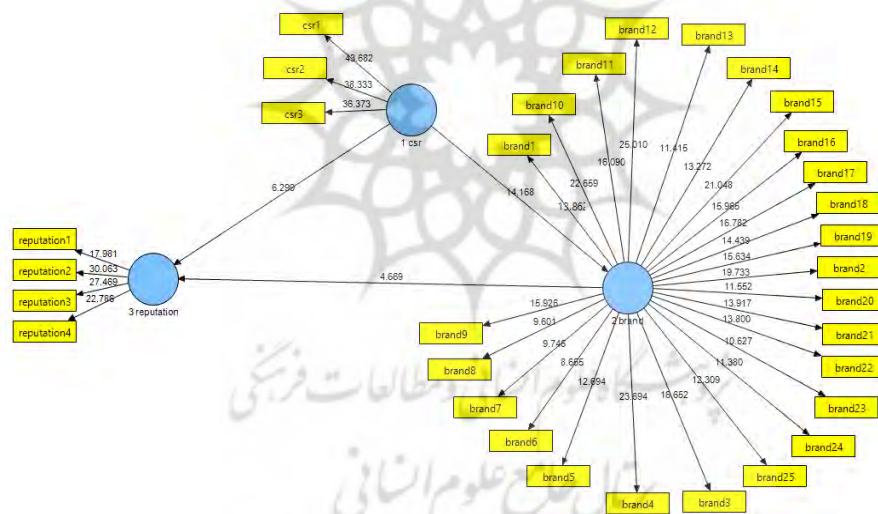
csr1
csr2
csr3
49.682
38.333
36.373
1 csr
6.290
14.168
reputation1
reputation2
reputation3
reputation4
17.981
30.063
27.469
22.768
3 reputation
4.669
2 brand
brand12
brand13
brand11
brand14
brand10
brand15
brand1
brand16
brand17
brand18
brand19
brand2
brand20
brand21
brand22
brand23
brand24
brand25
brand3
brand4
brand5
brand6
brand7
brand8
brand9
25.010
11.415
16.090
13.272
22.659
21.048
13.862
15.986
16.782
14.439
15.634
19.733
11.552
13.917
13.800
10.627
11.380
12.309
16.652
23.694
12.694
8.665
9.746
9.601
15.926